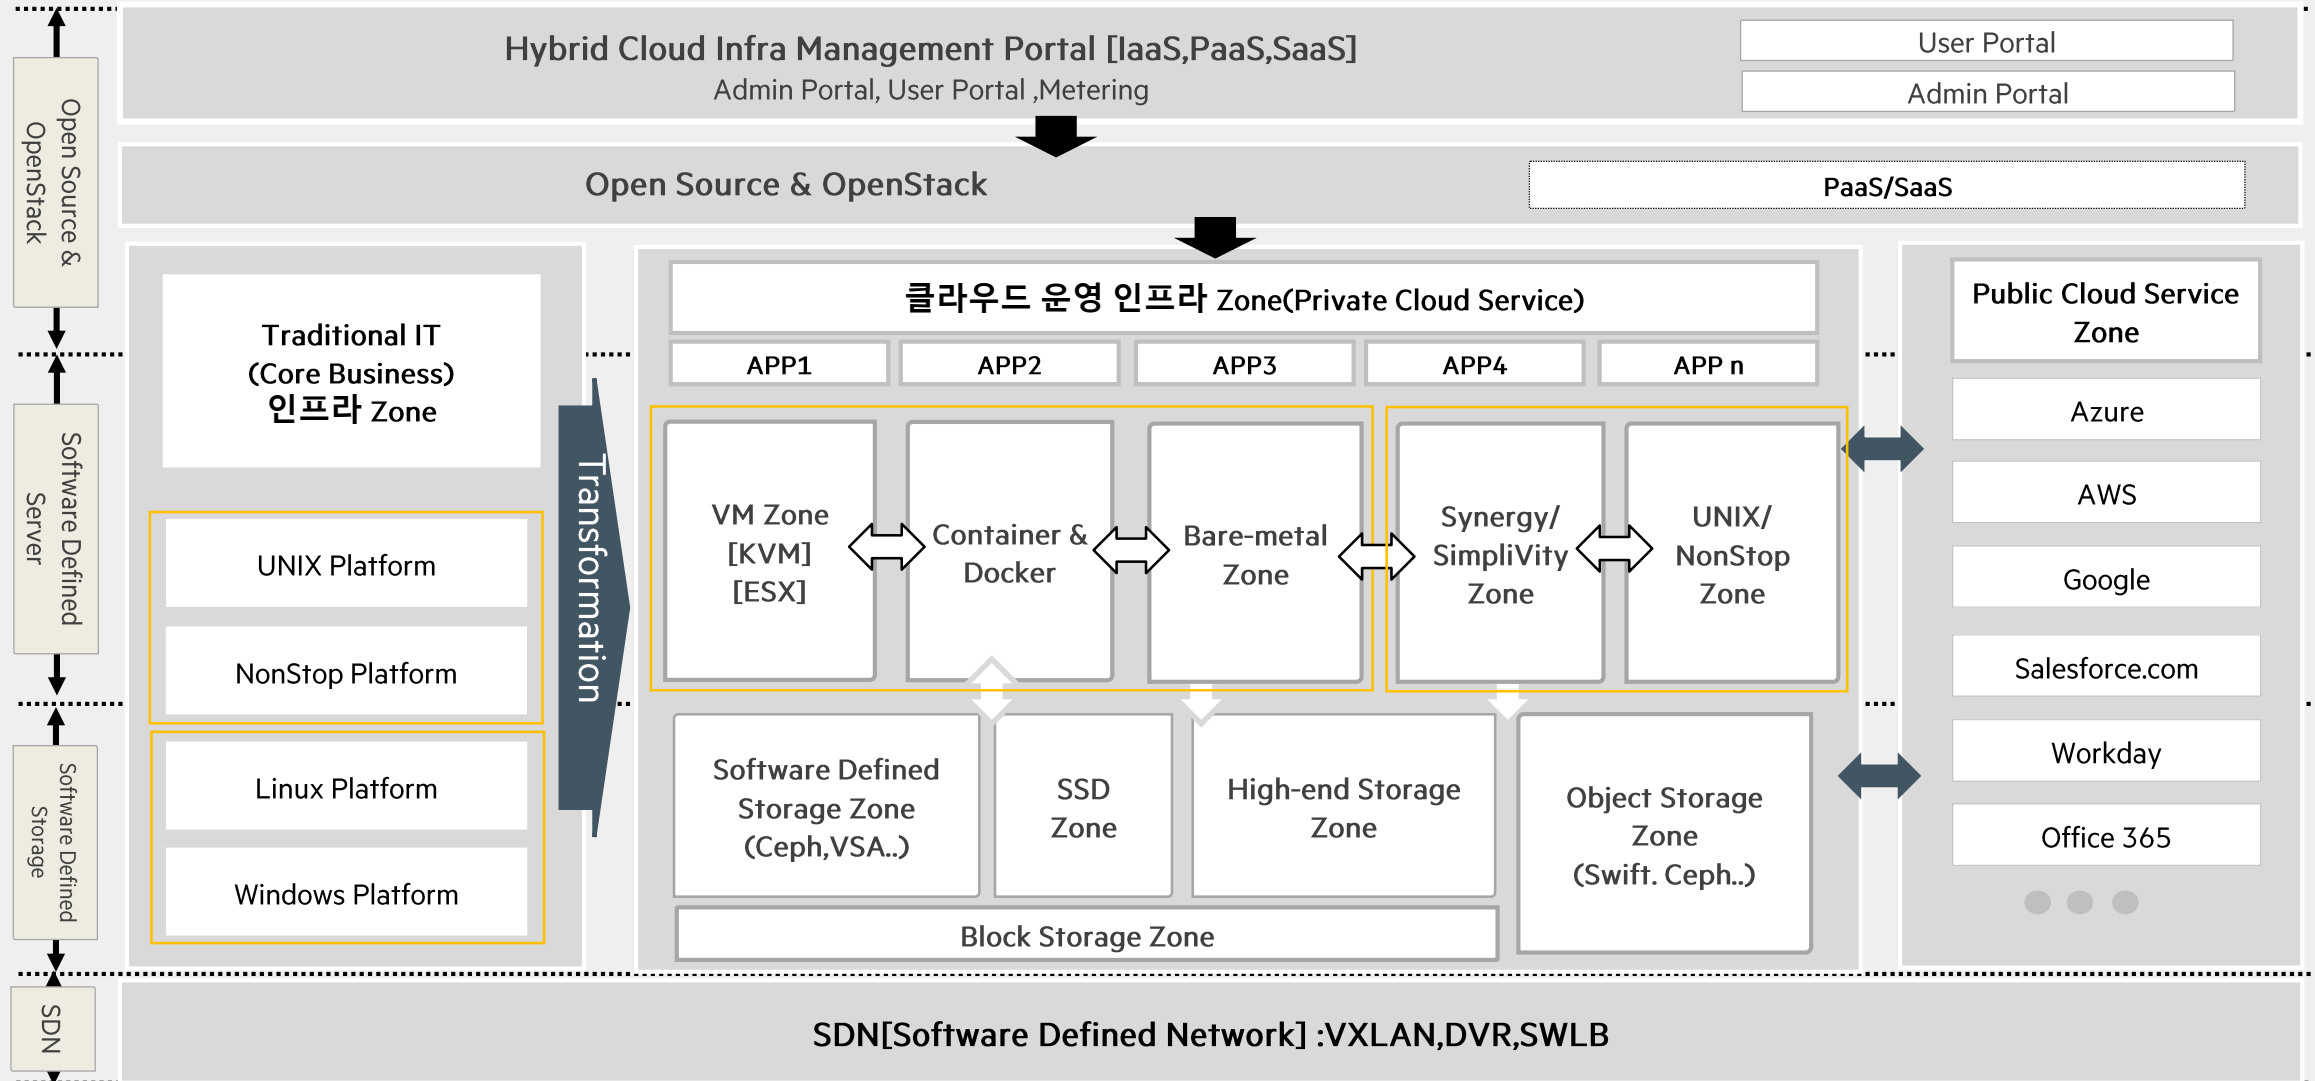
Open Source & OpenStack

Hybrid Cloud Infra Management Portal [IaaS,PaaS,SaaS]
Admin Portal, User Portal ,Metering

User Portal
Admin Portal

Open Source & OpenStack

PaaS/SaaS

Software Defined Server

Traditional IT (Core Business) 인프라 Zone

UNIX Platform
NonStop Platform
Linux Platform
Windows Platform

Transformation

클라우드 운영 인프라 Zone(Private Cloud Service)

APP1
APP2
APP3
APP4
APP n

VM Zone [KVM] [ESX]
Container & Docker
Bare-metal Zone
Synergy/ SimpliVity Zone
UNIX/ NonStop Zone

Software Defined Storage Zone (Ceph,VSA..)
SSD Zone
High-end Storage Zone
Object Storage Zone (Swift. Ceph..)
Block Storage Zone

Public Cloud Service Zone
Azure
AWS
Google
Salesforce.com
Workday
Office 365

Software Defined Storage

SDN

SDN[Software Defined Network] :VXLAN,DVR,SWLB